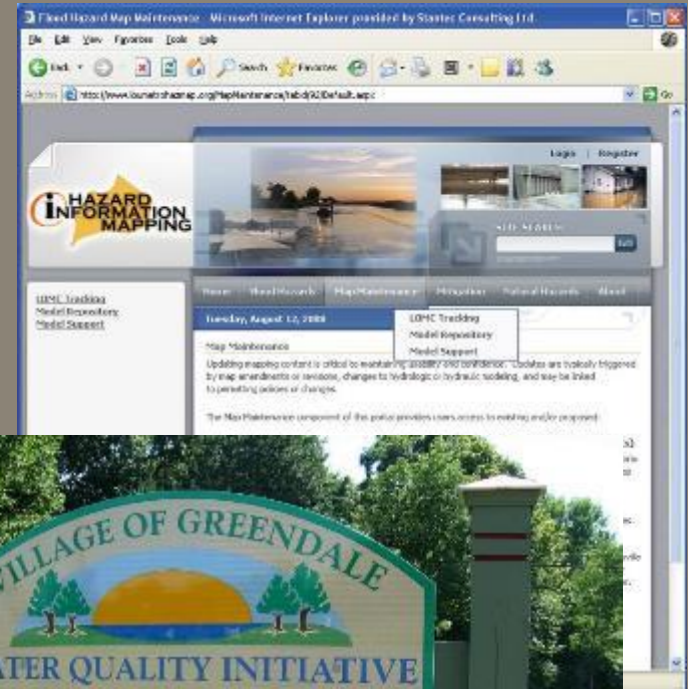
Flood Hazard Map Maintenance - Microsoft Internet Explorer provided by Stantec Consulting Ltd.

File Edit View Favorites Tools Help

Back Search Favorites

Address http://www.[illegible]hazmap.org/MapMaintenance/tabid/92/Default.aspx Go

Login | Register

HAZARD INFORMATION MAPPING

SITE SEARCH

Go

Home Flood Hazards Map Maintenance Mitigation Natural Hazards About

LOMC Tracking
Model Repository
Model Support

Tuesday, August 12, 2008

LOMC Tracking
Model Repository
Model Support

Map Maintenance

Updating mapping content is critical to maintaining usability and confidence. Updates are typically triggered by map amendments or revisions, changes to hydrologic or hydraulic modeling, and may be linked to permitting policies or changes.

The Map Maintenance component of this portal provides users access to existing and/or proposed

VILLAGE OF GREENDALE
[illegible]ATER QUALITY INITIATIVE